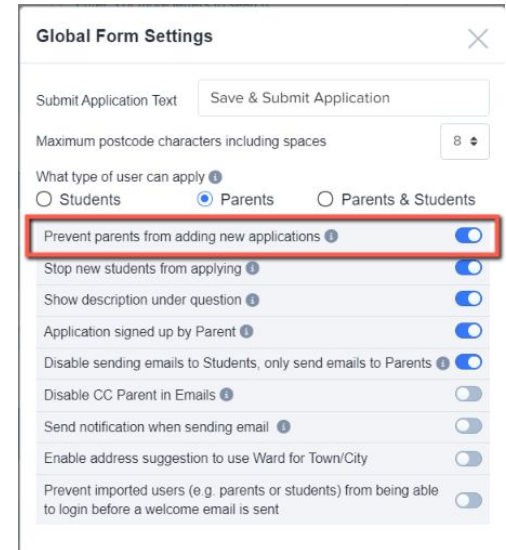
Global Form Settings

Submit Application Text
Save & Submit Application

Maximum postcode characters including spaces
8

What type of user can apply
Students
Parents
Parents & Students

Prevent parents from adding new applications

Stop new students from applying

Show description under question

Application signed up by Parent

Disable sending emails to Students, only send emails to Parents

Disable CC Parent in Emails

Send notification when sending email

Enable address suggestion to use Ward for Town/City

Prevent imported users (e.g. parents or students) from being able to login before a welcome email is sent